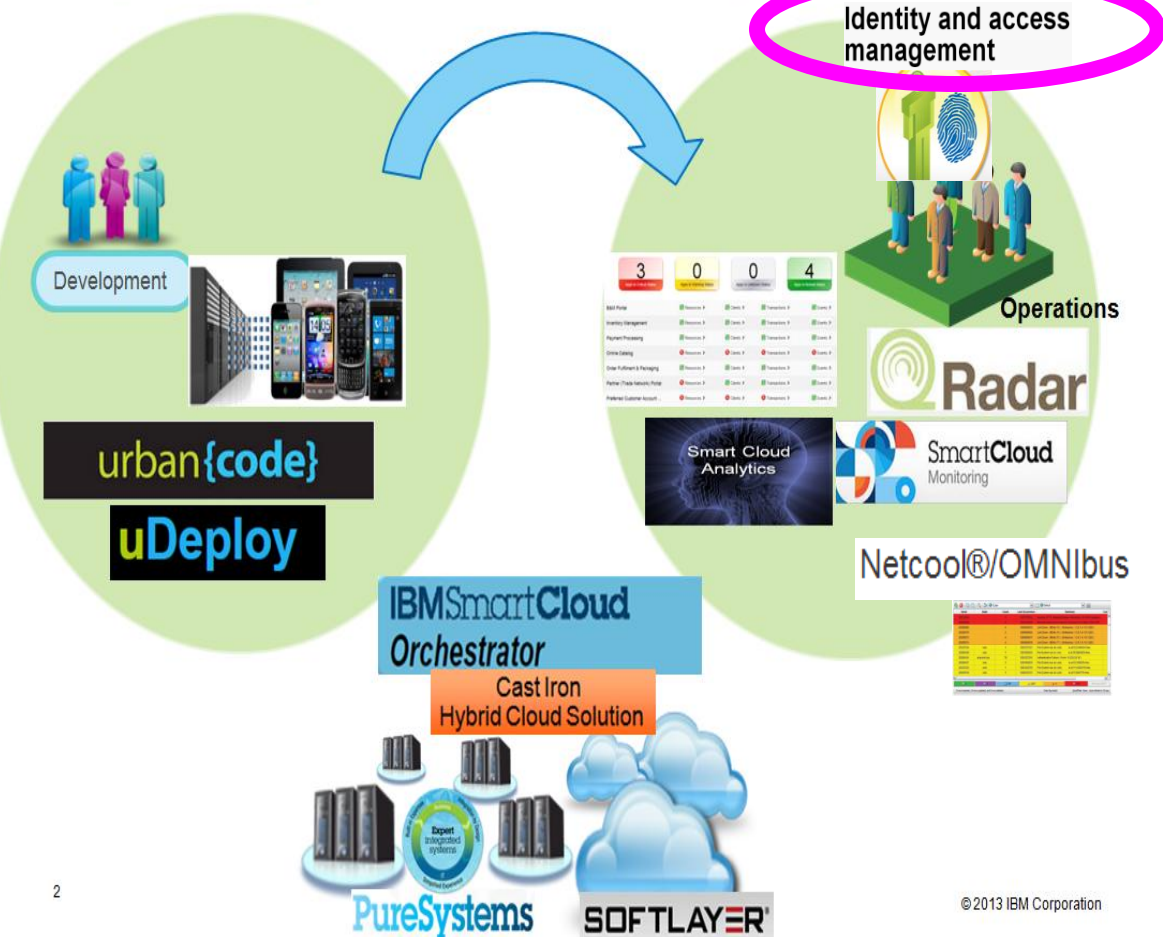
Identity and access management

Development

urban{code}

uDeploy

3 0 0 4

Operations

Radar

Smart Cloud Analytics

SmartCloud Monitoring

Netcool®/OMNIbus

IBMSmartCloud Orchestrator

Cast Iron Hybrid Cloud Solution

Expert integrated systems

PureSystems

SOFTLAYER

2

© 2013 IBM Corporation